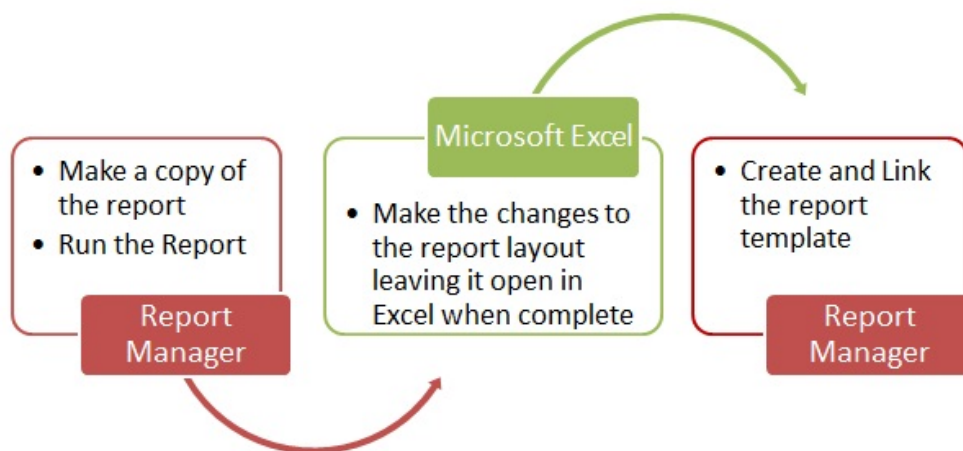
- Make a copy of the report
- Run the Report

Report Manager

Microsoft Excel

- Make the changes to the report layout leaving it open in Excel when complete

- Create and Link the report template

Report Manager